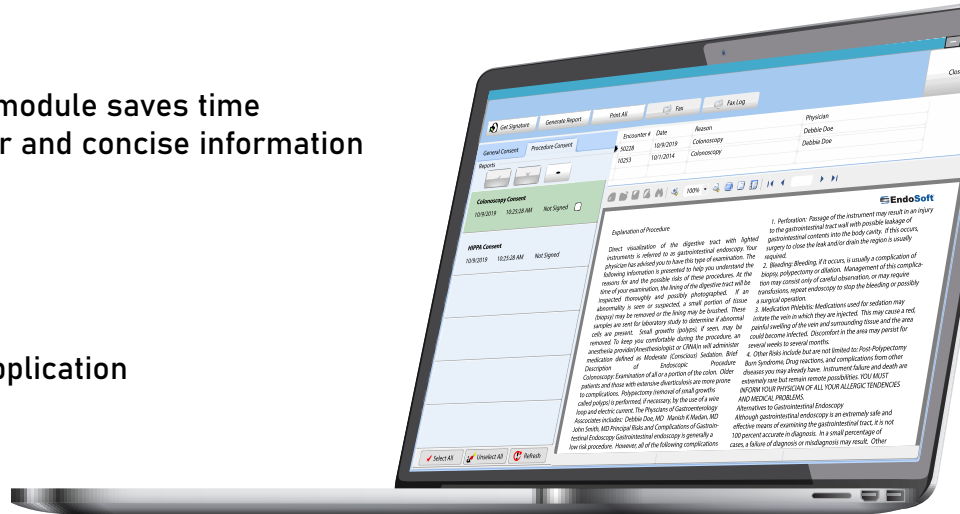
module saves time
r and concise information

pplication

Get Signature
Generate Report
Print All
Fax
Fax Log
Close

General Consent
Procedure Consent
Reports

Colonoscopy Consent
10/9/2019 10:25:28 AM Not Signed

HIPPA Consent
10/9/2019 10:25:28 AM Not Signed

Select All
Unselect All
Refresh

| Encounter # | Date | Reason | Physician |
|---|---|---|---|
| 50228 | 10/9/2019 | Colonoscopy | Debbie Doe |
| 10253 | 10/1/2014 | Colonoscopy | Debbie Doe |

100%

EndoSoft

Explanation of Procedure

Direct visualization of the digestive tract with lighted instruments is referred to as gastrointestinal endoscopy. Your physician has advised you to have this type of examination. The following information is presented to help you understand the reasons for and the possible risks of these procedures. At the time of your examination, the lining of the digestive tract will be inspected thoroughly and possibly photographed. If an abnormality is seen or suspected, a small portion of tissue (biopsy) may be removed or the lining may be brushed. These samples are sent for laboratory study to determine if abnormal cells are present. Small growths (polyps), if seen, may be removed. To keep you comfortable during the procedure, an anesthesia provider(Anesthesiologist or CRNA)n will administer medication defined as Moderate (Conscious) Sedation. Brief Description of Endoscopic Procedure Colonoscopy: Examination of all or a portion of the colon. Older patients and those with extensive diverticulosis are more prone to complications. Polypectomy (removal of small growths called polyps) is performed, if necessary, by the use of a wire loop and electric current. The Physcians of Gastroenterology Associates includes: Debbie Doe, MD Manish K Madan, MD John Smith, MD Principal Risks and Complications of Gastrointestinal Endoscopy Gastrointestinal endoscopy is generally a low risk procedure. However, all of the following complications

1. Perforation: Passage of the instrument may result in an injury to the gastrointestinal tract wall with possible leakage of gastrointestinal contents into the body cavity. If this occurs, surgery to close the leak and/or drain the region is usually required.
2. Bleeding: Bleeding, if it occurs, is usually a complication of biopsy, polypectomy or dilation. Management of this complication may consist only of careful observation, or may require transfusions, repeat endoscopy to stop the bleeding or possibly a surgical operation.
3. Medication Phlebitis: Medications used for sedation may irritate the vein in which they are injected. This may cause a red, painful swelling of the vein and surrounding tissue and the area could become infected. Discomfort in the area may persist for several weeks to several months.
4. Other Risks include but are not limited to: Post-Polypectomy Burn Syndrome, Drug reactions, and complications from other diseases you may already have. Instrument failure and death are extremely rare but remain remote possibilities. YOU MUST INFORM YOUR PHYSICIAN OF ALL YOUR ALLERGIC TENDENCIES AND MEDICAL PROBLEMS.
Alternatives to Gastrointestinal Endoscopy
Although gastrointestinal endoscopy is an extremely safe and effective means of examining the gastrointestinal tract, it is not 100 percent accurate in diagnosis. In a small percentage of cases, a failure of diagnosis or misdiagnosis may result. Other